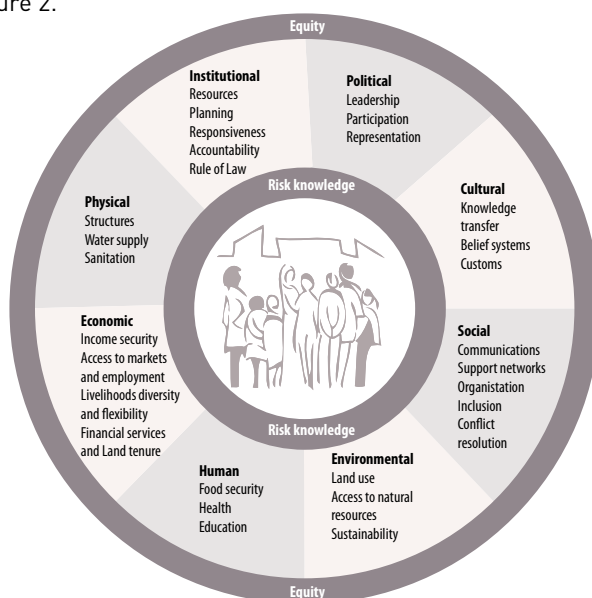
ure 2.

Equity

Institutional
Resources
Planning
Responsiveness
Accountability
Rule of Law

Political
Leadership
Participation
Representation

Risk knowledge

Cultural
Knowledge transfer
Belief systems
Customs

Physical
Structures
Water supply
Sanitation

Economic
Income security
Access to markets and employment
Livelihoods diversity and flexibility
Financial services and Land tenure

Social
Communications
Support networks
Organisation
Inclusion
Conflict resolution

Risk knowledge

Human
Food security
Health
Education

Environmental
Land use
Access to natural resources
Sustainability

Equity